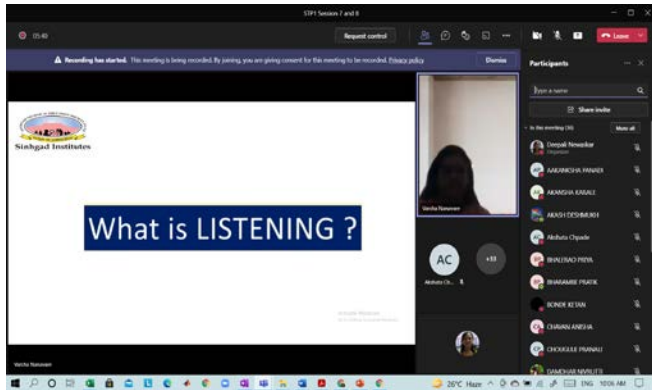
STP1 Session 7 and 8

05:40

Request control

Leave

Recording has started. This meeting is being recorded. By joining, you are giving consent for this meeting to be recorded. Privacy policy

Dismiss

Participants

Type a name

Share invite

In this meeting (36)

Mute all

Deepali Newaskar
Organizer

AAKANKSHA PANADI

AKANSHA KARALE

AKASH DESHMUKH

Akshata Chpade

BHALERAO PRIYA

BHARAMBE PRATIK

BONDE KETAN

CHAVAN ANISHA

CHOUGULE PRANALI

DAMDHAR NIVRUTTI

Sinhgad Institutes

What is LISTENING ?

Varsha Narsewan

AC

Akshata Ch...

+30

Varsha Narsewan

26°C Haze

ENG

10:06 AM